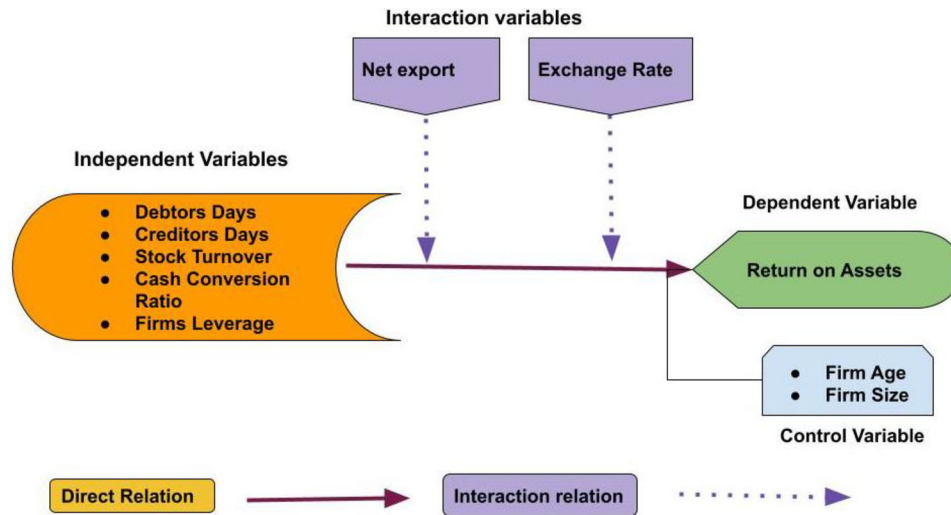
Interaction variables

Net export

Exchange Rate

Independent Variables

- Debtors Days
- Creditors Days
- Stock Turnover
- Cash Conversion Ratio
- Firms Leverage

Dependent Variable

Return on Assets

- Firm Age
- Firm Size

Control Variable

Direct Relation

Interaction relation